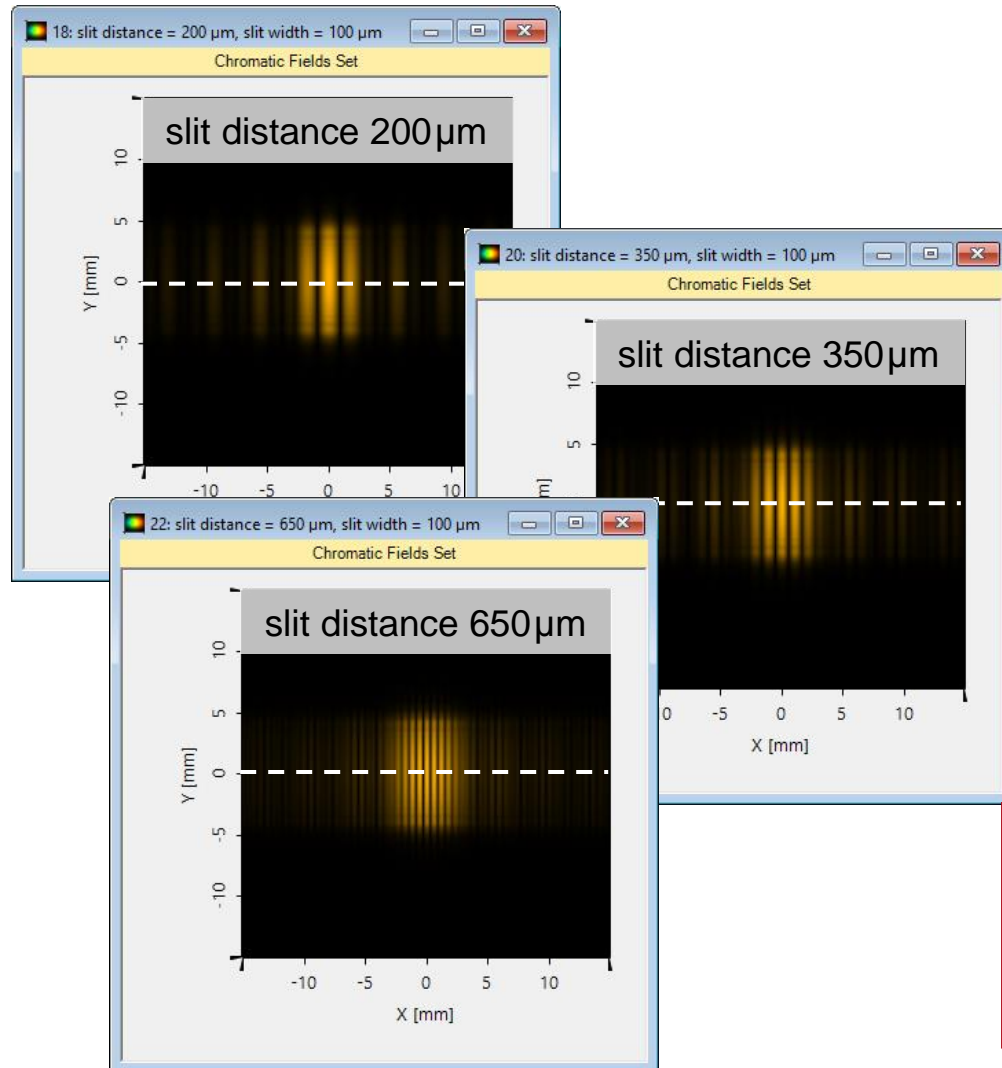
18: slit distance = 200 µm, slit width = 100 µm

Chromatic Fields Set

slit distance 200µm

10
5
0
-5
-10
Y [mm]

-10
-5
0
5
10

20: slit distance = 350 µm, slit width = 100 µm

Chromatic Fields Set

slit distance 350µm

10
5

0
-5
0
5
10
X [mm]

22: slit distance = 650 µm, slit width = 100 µm

Chromatic Fields Set

slit distance 650µm

10
5
0
-5
-10
Y [mm]

-10
-5
0
5
10
X [mm]